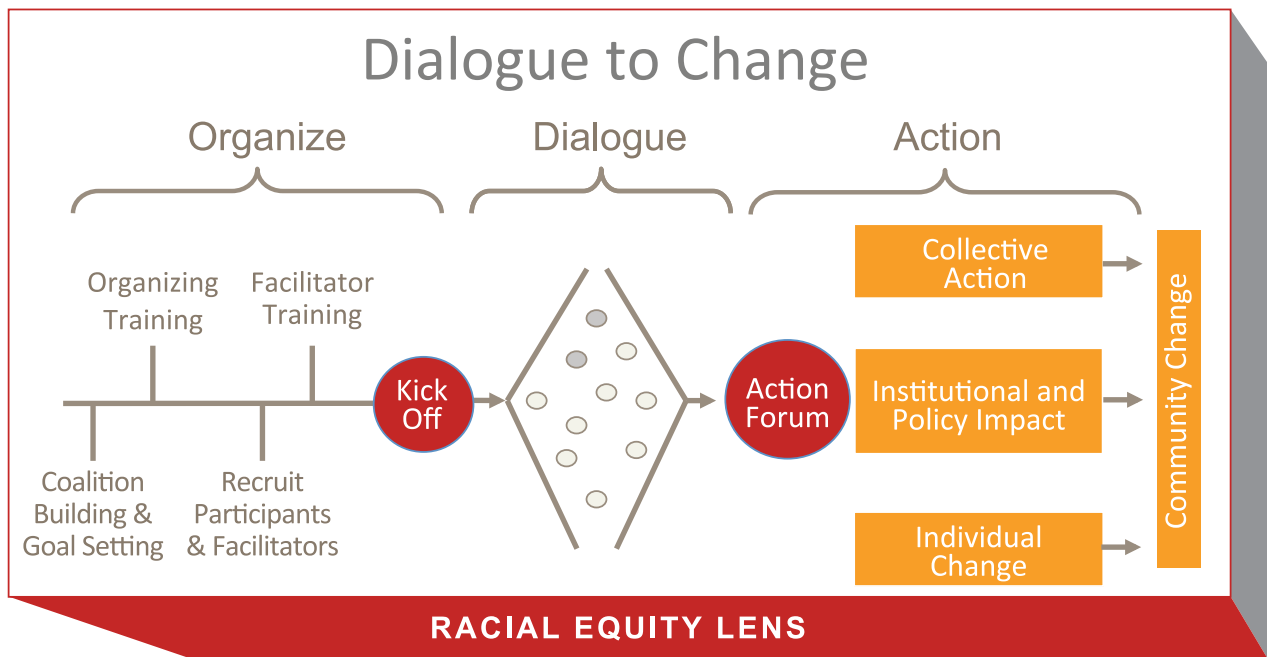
Dialogue to Change

Organize

Dialogue

Action

Organizing Training

Facilitator Training

Coalition Building & Goal Setting

Recruit Participants & Facilitators

Kick Off

Action Forum

Collective Action

Institutional and Policy Impact

Individual Change

Community Change

RACIAL EQUITY LENS